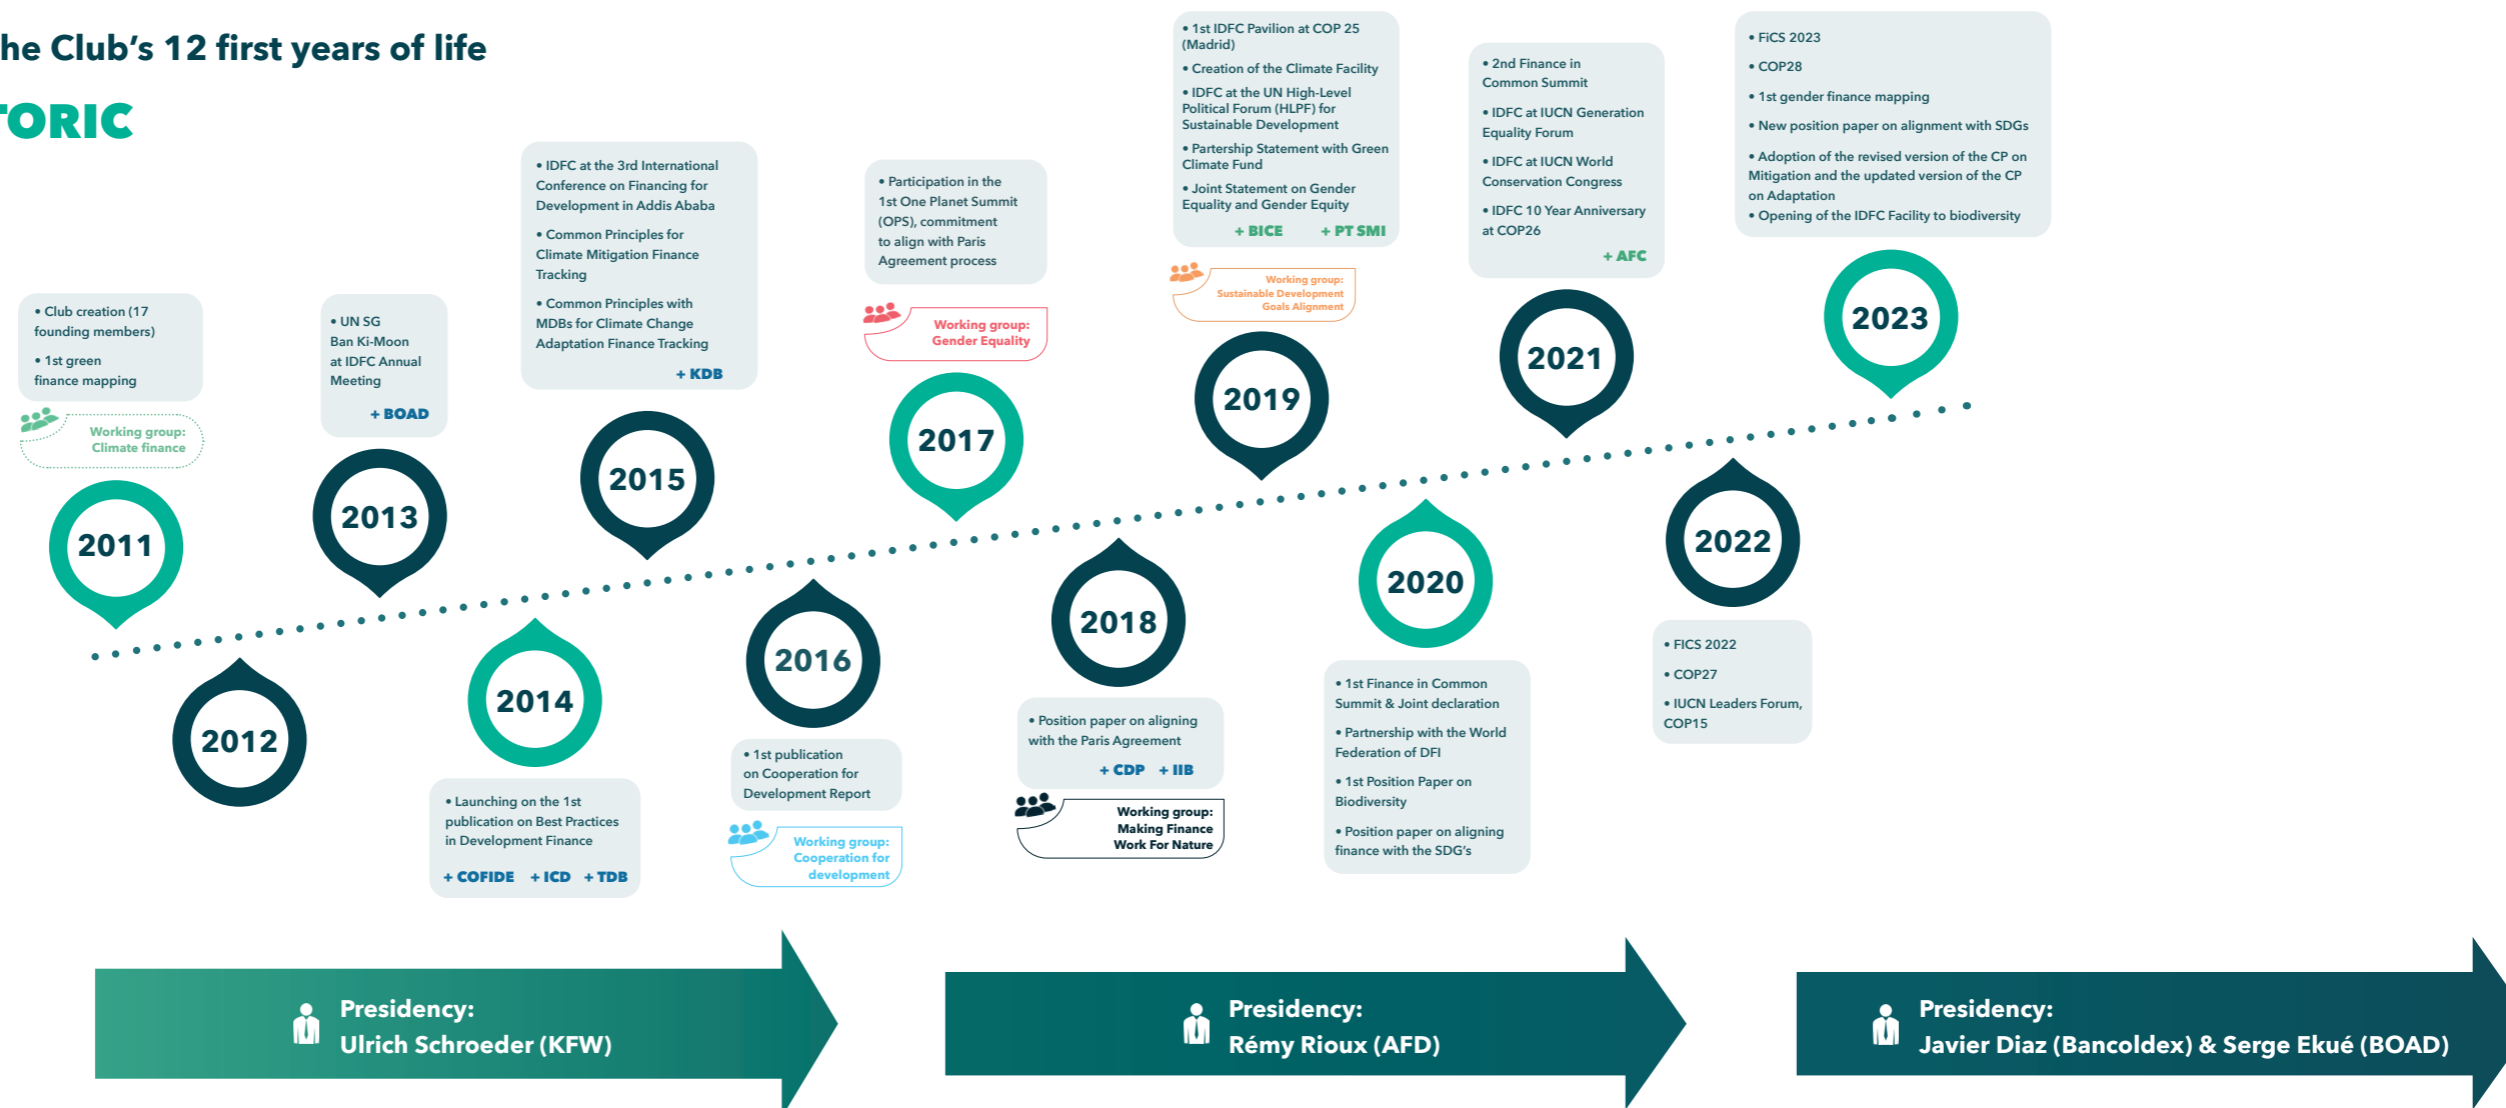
he Club's 12 first years of life

TORIC

• Club creation (17 founding members)
• 1st green finance mapping

Working group: Climate finance

2011

2012

• UN SG Ban Ki-Moon at IDFC Annual Meeting

+ BOAD

2013

2014

• Launching on the 1st publication on Best Practices in Development Finance

+ COFIDE + ICD + TDB

• IDFC at the 3rd International Conference on Financing for Development in Addis Ababa
• Common Principles for Climate Mitigation Finance Tracking
• Common Principles with MDBs for Climate Change Adaptation Finance Tracking

+ KDB

2015

2016

• 1st publication on Cooperation for Development Report

Working group: Cooperation for development

• Participation in the 1st One Planet Summit (OPS), commitment to align with Paris Agreement process

Working group: Gender Equality

2017

2018

• Position paper on aligning with the Paris Agreement

+ CDP + IIB

Working group: Making Finance Work For Nature

• 1st IDFC Pavilion at COP 25 (Madrid)
• Creation of the Climate Facility
• IDFC at the UN High-Level Political Forum (HLPF) for Sustainable Development
• Partership Statement with Green Climate Fund
• Joint Statement on Gender Equality and Gender Equity

+ BICE + PT SMI

Working group: Sustainable Development Goals Alignment

2019

2020

• 1st Finance in Common Summit & Joint declaration
• Partnership with the World Federation of DFI
• 1st Position Paper on Biodiversity
• Position paper on aligning finance with the SDG's

• 2nd Finance in Common Summit
• IDFC at IUCN Generation Equality Forum
• IDFC at IUCN World Conservation Congress
• IDFC 10 Year Anniversary at COP26

+ AFC

2021

2022

• FICS 2022
• COP27
• IUCN Leaders Forum, COP15

• FiCS 2023
• COP28
• 1st gender finance mapping
• New position paper on alignment with SDGs
• Adoption of the revised version of the CP on Mitigation and the updated version of the CP on Adaptation
• Opening of the IDFC Facility to biodiversity

2023

Presidency:
Ulrich Schroeder (KFW)

Presidency:
Rémy Rioux (AFD)

Presidency:
Javier Diaz (Bancoldex) & Serge Ekué (BOAD)